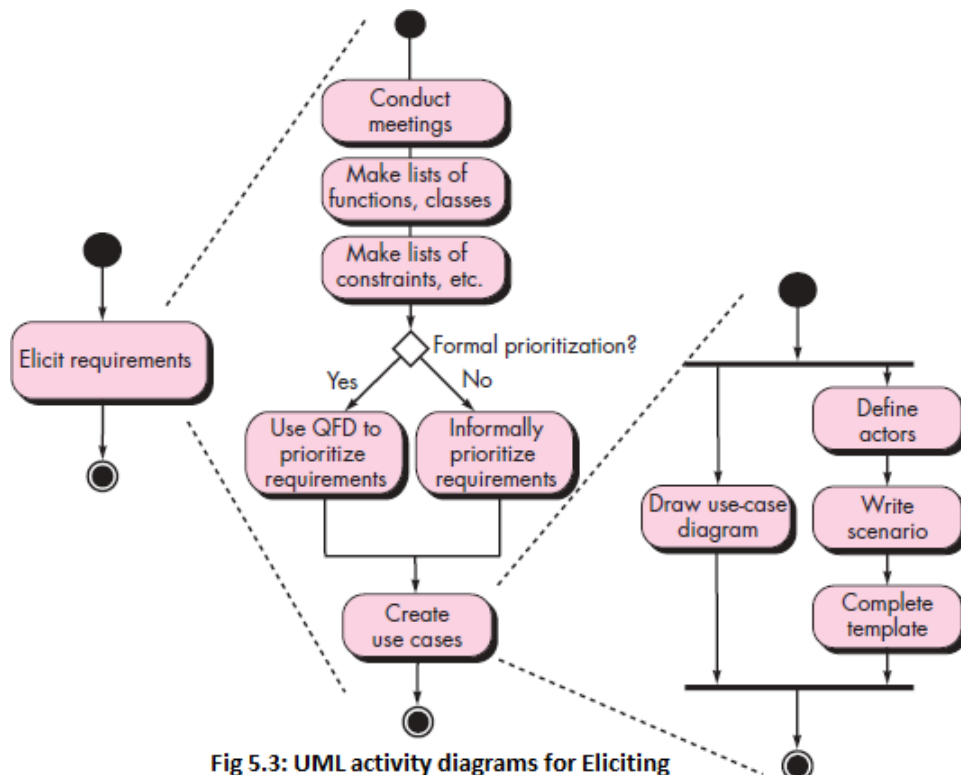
Elicit requirements

Conduct meetings

Make lists of functions, classes

Make lists of constraints, etc.

Formal prioritization?

Yes

No

Use QFD to prioritize requirements

Informally prioritize requirements

Create use cases

Define actors

Draw use-case diagram

Write scenario

Complete template

Fig 5.3: UML activity diagrams for Eliciting